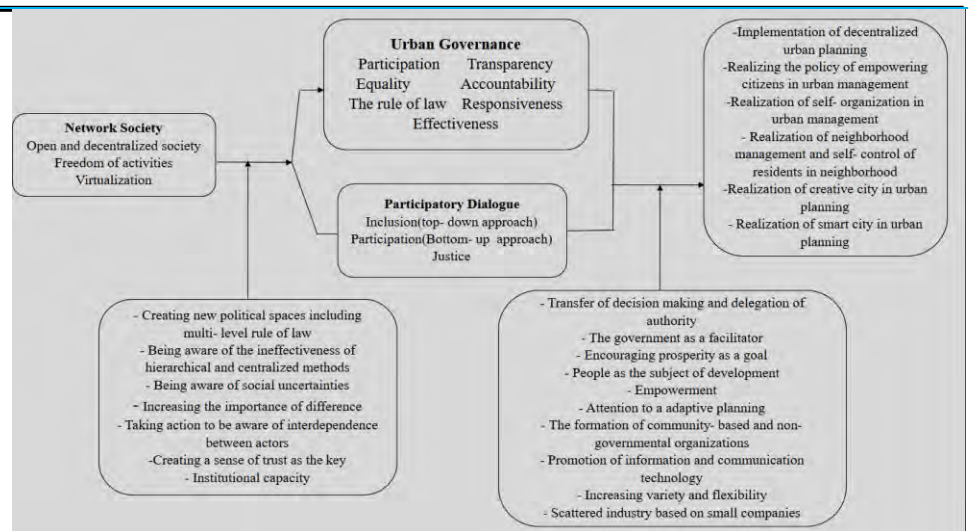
Network Society
Open and decentralized society
Freedom of activities
Virtualization

Urban Governance
Participation Transparency
Equality Accountability
The rule of law Responsiveness
Effectiveness

Participatory Dialogue
Inclusion(top- down approach)
Participation(Bottom- up approach)
Justice

-Implementation of decentralized urban planning
-Realizing the policy of empowering citizens in urban management
-Realization of self- organization in urban management
- Realization of neighborhood management and self- control of residents in neighborhood
-Realization of creative city in urban planning
- Realization of smart city in urban planning

- Creating new political spaces including multi- level rule of law
- Being aware of the ineffectiveness of hierarchical and centralized methods
- Being aware of social uncertainties
- Increasing the importance of difference
- Taking action to be aware of interdependence between actors
-Creating a sense of trust as the key
- Institutional capacity

- Transfer of decision making and delegation of authority
- The government as a facilitator
- Encouraging prosperity as a goal
- People as the subject of development
- Empowerment
- Attention to a adaptive planning
- The formation of community- based and non-governmental organizations
- Promotion of information and communication technology
- Increasing variety and flexibility
- Scattered industry based on small companies